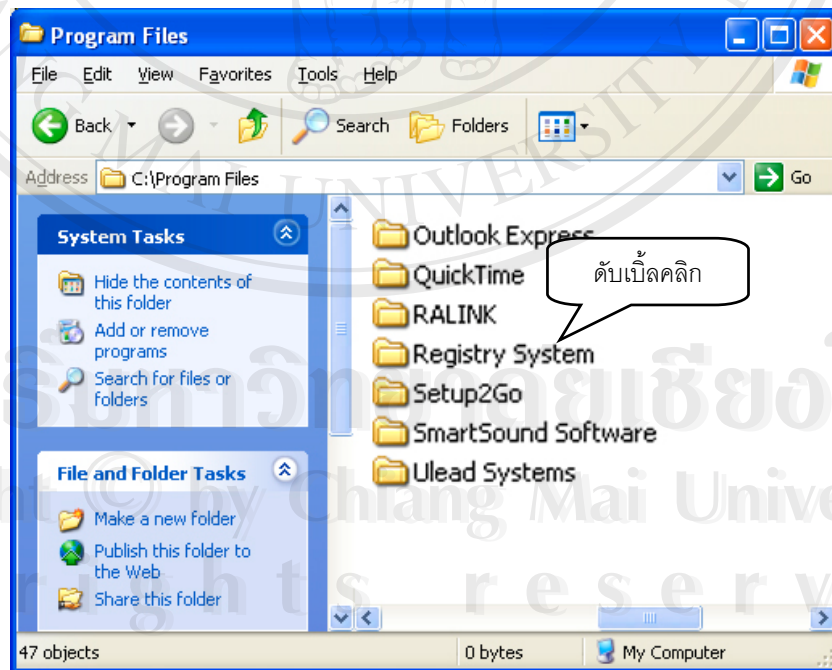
Program Files

File Edit View Favorites Tools Help

Back Search Folders

Address C:\Program Files Go

System Tasks

Hide the contents of this folder

Add or remove programs

Search for files or folders

File and Folder Tasks

Make a new folder

Publish this folder to the Web

Share this folder

Outlook Express

QuickTime

RALINK

Registry System

Setup2Go

SmartSound Software

Ulead Systems

ดับเบิ้ลคลิก

47 objects

0 bytes

My Computer

ลิขสิทธิ์มหาวิทยาลัยเชียงใหม่
Copyright © by Chiang Mai University
All rights reserved